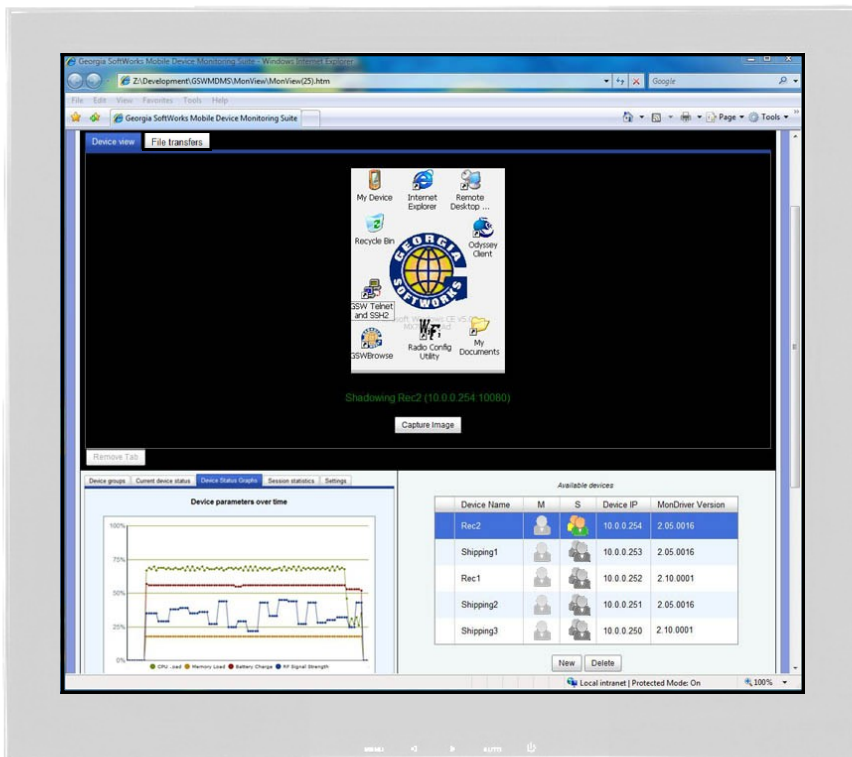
Georgia SoftWorks Mobile Device Monitoring Suite - Windows Internet Explorer

Z:\Development\GSWMDMS\MonView\MonView(25).htm

Google

File Edit View Favorites Tools Help

Georgia SoftWorks Mobile Device Monitoring Suite

Page ▾ Tools ▾

Device view

File transfers

My Device

Internet Explorer

Remote Desktop ...

Recycle Bin

Odyssey Client

GEORGIA SOFTWORKS

GSW Telnet and SSH2

GSWBrowse

Radio Config Utility

My Documents

Shadowing Rec2 (10.0.0.254:10080)

Capture Image

Remove Tab

Device groups | Current device status | Device Status Graphs | Session statistics | Settings

Device parameters over time

100%

75%

50%

25%

0%

CPU Load   Memory Load   Battery Charge   RF Signal Strength

Available devices

| Device Name | M | S | Device IP | MonDriver Version |
|---|---|---|---|---|
| Rec2 | | | 10.0.0.254 | 2.05.0016 |
| Shipping1 | | | 10.0.0.253 | 2.05.0016 |
| Rec1 | | | 10.0.0.252 | 2.10.0001 |
| Shipping2 | | | 10.0.0.251 | 2.05.0016 |
| Shipping3 | | | 10.0.0.250 | 2.10.0001 |

New

Delete

Local intranet | Protected Mode: On

100%